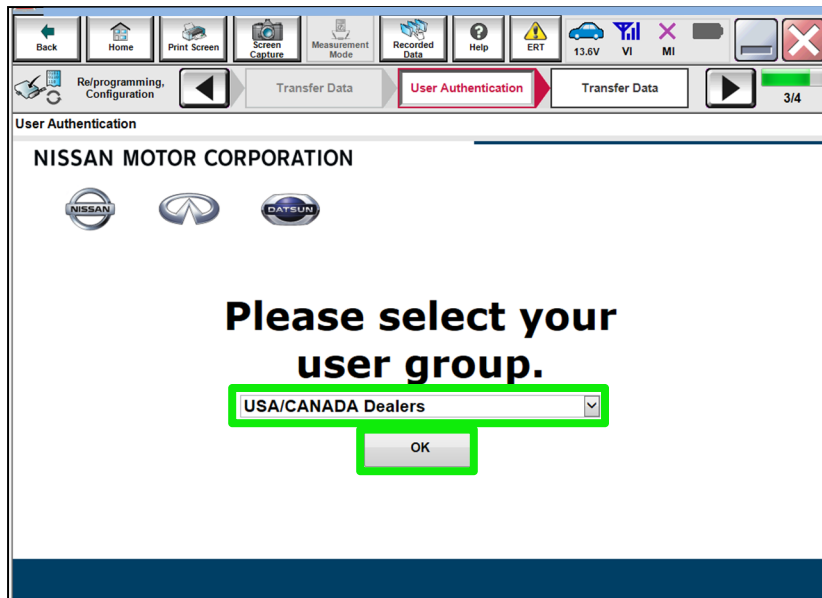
Back
Home
Print Screen
Screen Capture
Measurement Mode
Recorded Data
Help
ERT
13.6V
VI
MI

Re/programming, Configuration
Transfer Data
User Authentication
Transfer Data
3/4

User Authentication

NISSAN MOTOR CORPORATION

NISSAN
DATSUN

Please select your user group.

USA/CANADA Dealers

OK